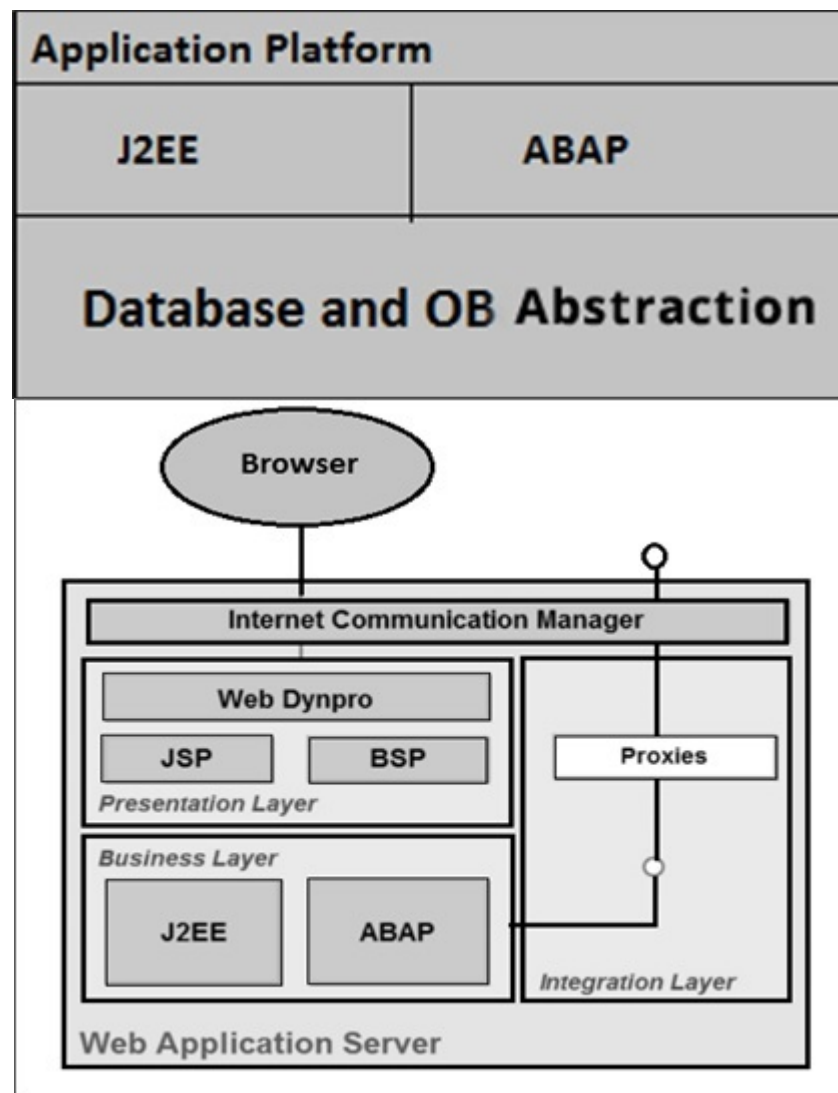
Application Platform

| J2EE | ABAP |
|---|---|

Database and OB Abstraction

Browser

Internet Communication Manager

Web Dynpro

JSP

BSP

Presentation Layer

Proxies

Business Layer

J2EE

ABAP

Integration Layer

Web Application Server